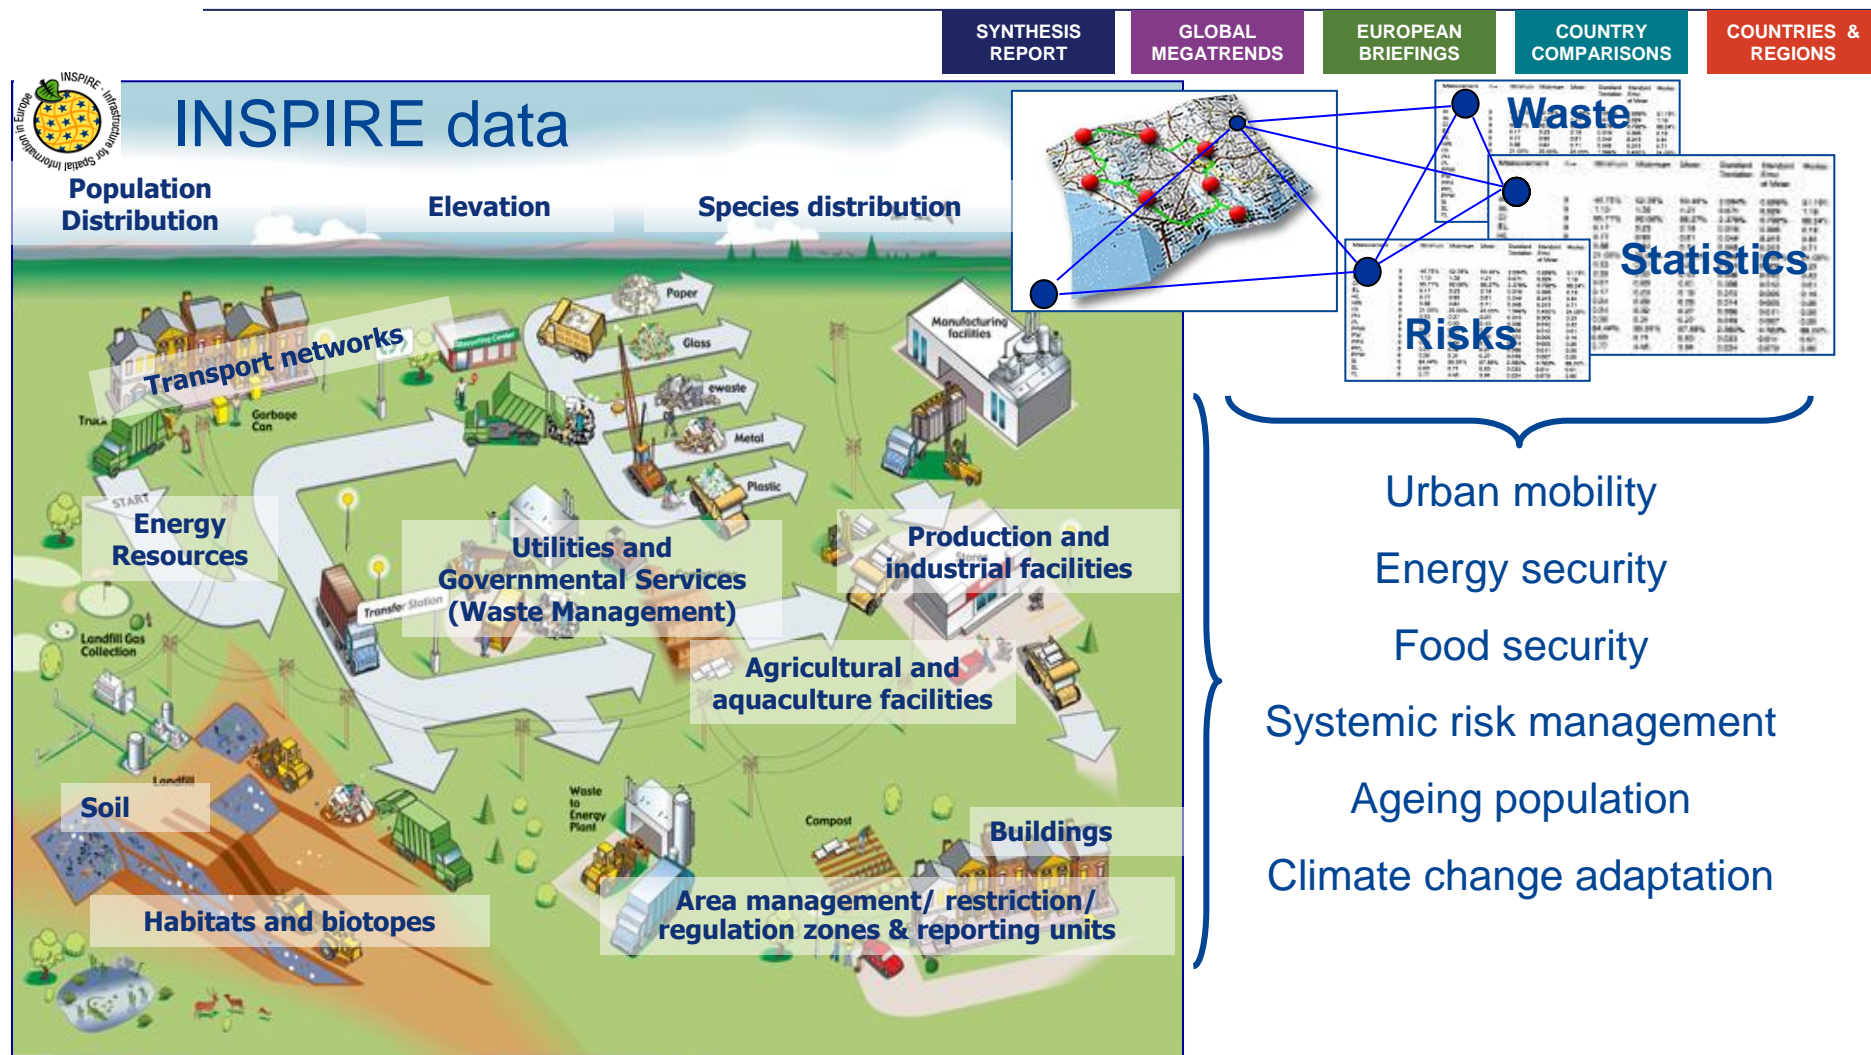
SYNTHESIS REPORT

GLOBAL MEGATRENDS

EUROPEAN BRIEFINGS

COUNTRY COMPARISONS

COUNTRIES & REGIONS

INSPIRE - Infrastructure for Spatial Information in Europe

INSPIRE data

Population Distribution

Elevation

Species distribution

Waste

Statistics

Risks

Transport networks

Paper

Glass

ewaste

Metal

Plastic

Manufacturing facilities

Truck

Garbage Can

START

Energy Resources

Utilities and Governmental Services (Waste Management)

Transfer Station

Production and industrial facilities

Landfill Gas Collection

Agricultural and aquaculture facilities

Landfill

Soil

Waste to Energy Plant

Compost

Buildings

Habitats and biotopes

Area management/ restriction/ regulation zones & reporting units

Urban mobility

Energy security

Food security

Systemic risk management

Ageing population

Climate change adaptation